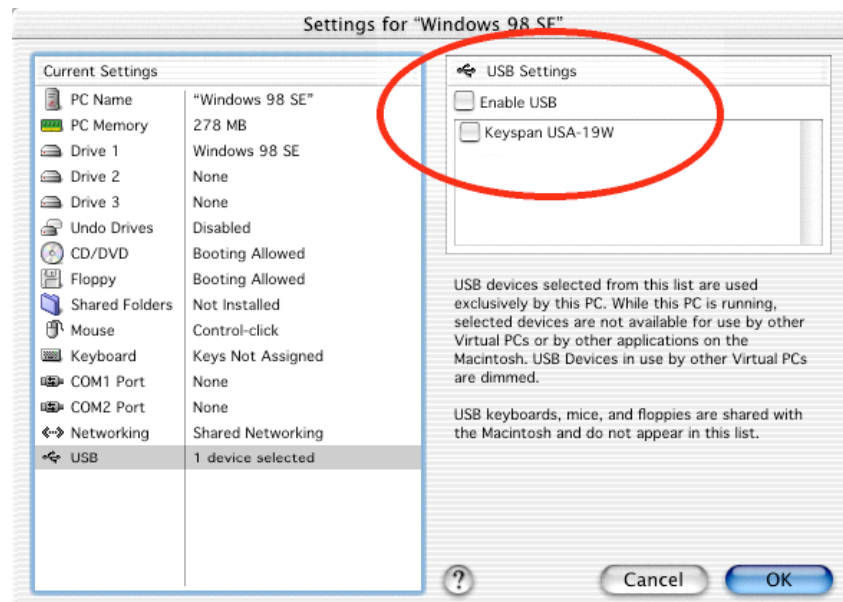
Settings for "Windows 98 SE"

Current Settings

| | |
|---|---|
| PC Name | "Windows 98 SE" |
| PC Memory | 278 MB |
| Drive 1 | Windows 98 SE |
| Drive 2 | None |
| Drive 3 | None |
| Undo Drives | Disabled |
| CD/DVD | Booting Allowed |
| Floppy | Booting Allowed |
| Shared Folders | Not Installed |
| Mouse | Control-click |
| Keyboard | Keys Not Assigned |
| COM1 Port | None |
| COM2 Port | None |
| Networking | Shared Networking |
| USB | 1 device selected |

USB Settings

Enable USB

Keyspan USA-19W

USB devices selected from this list are used exclusively by this PC. While this PC is running, selected devices are not available for use by other Virtual PCs or by other applications on the Macintosh. USB Devices in use by other Virtual PCs are dimmed.

USB keyboards, mice, and floppies are shared with the Macintosh and do not appear in this list.

?

Cancel

OK